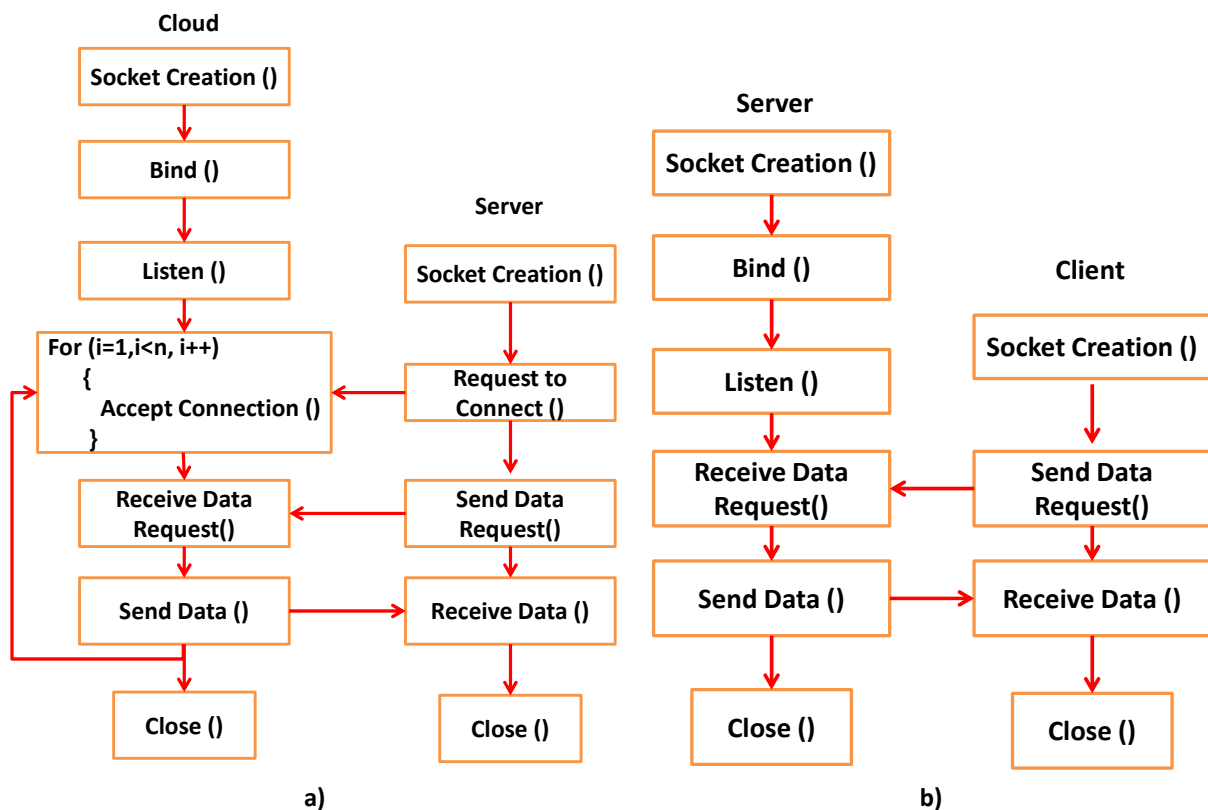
Cloud

Socket Creation ()

Bind ()

Listen ()

For (i=1,i<n, i++)
{
Accept Connection ()
}

Receive Data Request()

Send Data ()

Close ()

Server

Socket Creation ()

Request to Connect ()

Send Data Request()

Receive Data ()

Close ()

a)

Server

Socket Creation ()

Bind ()

Listen ()

Receive Data Request()

Send Data ()

Close ()

Client

Socket Creation ()

Send Data Request()

Receive Data ()

Close ()

b)